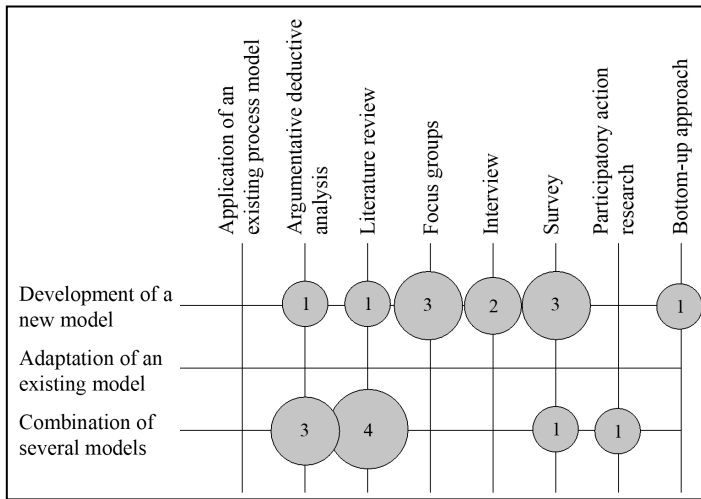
| | Application of an existing process model | Argumentative deductive analysis | Literature review | Focus groups | Interview | Survey | Participatory action research | Bottom-up approach |
|---|---|---|---|---|---|---|---|---|
| Development of a new model | | 1 | 1 | 3 | 2 | 3 | | 1 |
| Adaptation of an existing model | | | | | | | | |
| Combination of several models | | 3 | 4 | | | 1 | 1 | |